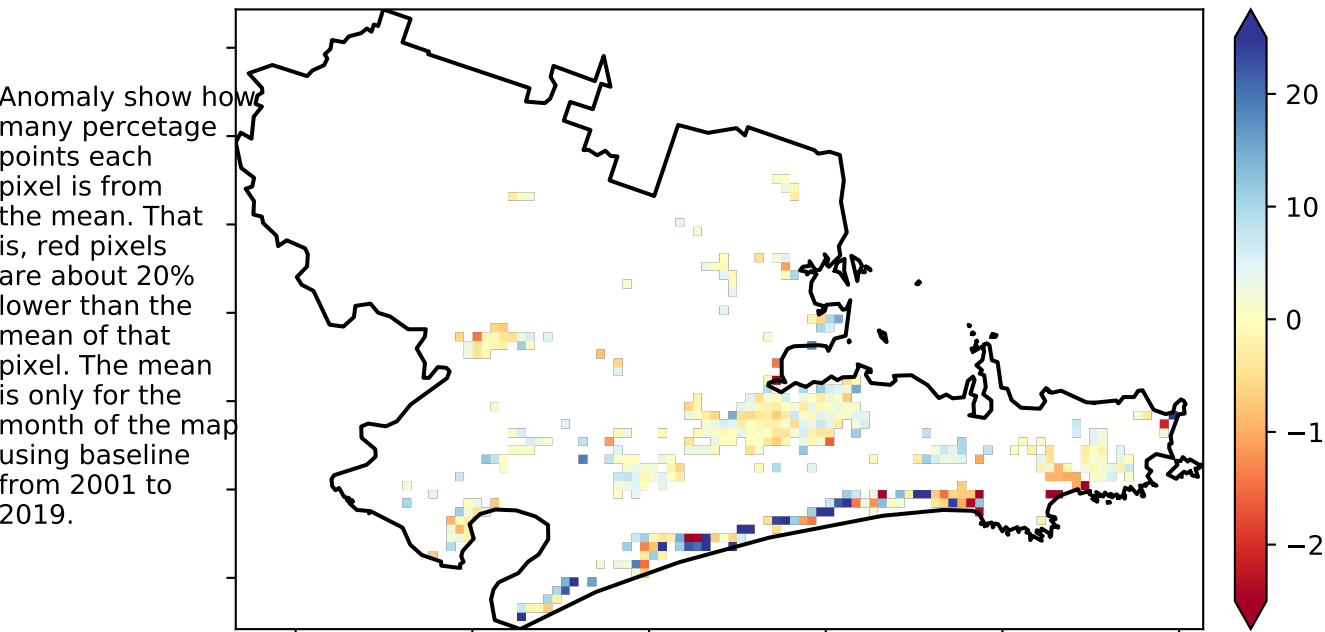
Anomaly show how many percetage points each pixel is from the mean. That is, red pixels are about 20% lower than the mean of that pixel. The mean is only for the month of the map using baseline from 2001 to 2019.

20
10
0
−10
−20